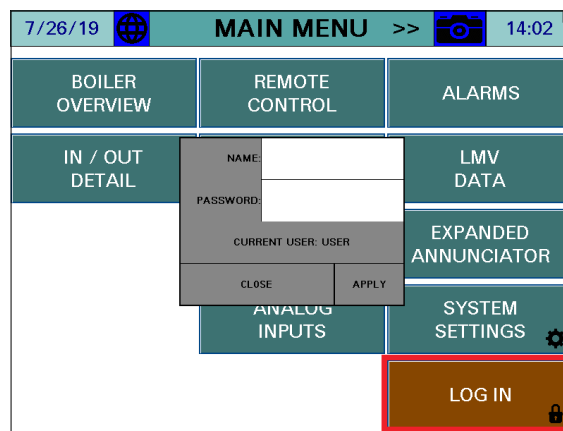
7/26/19 MAIN MENU >> 14:02

BOILER OVERVIEW

REMOTE CONTROL

ALARMS

IN / OUT DETAIL

NAME:

PASSWORD:

CURRENT USER: USER

CLOSE

APPLY

LMV DATA

EXPANDED ANNUNCIATOR

ANALOG INPUTS

SYSTEM SETTINGS

LOG IN